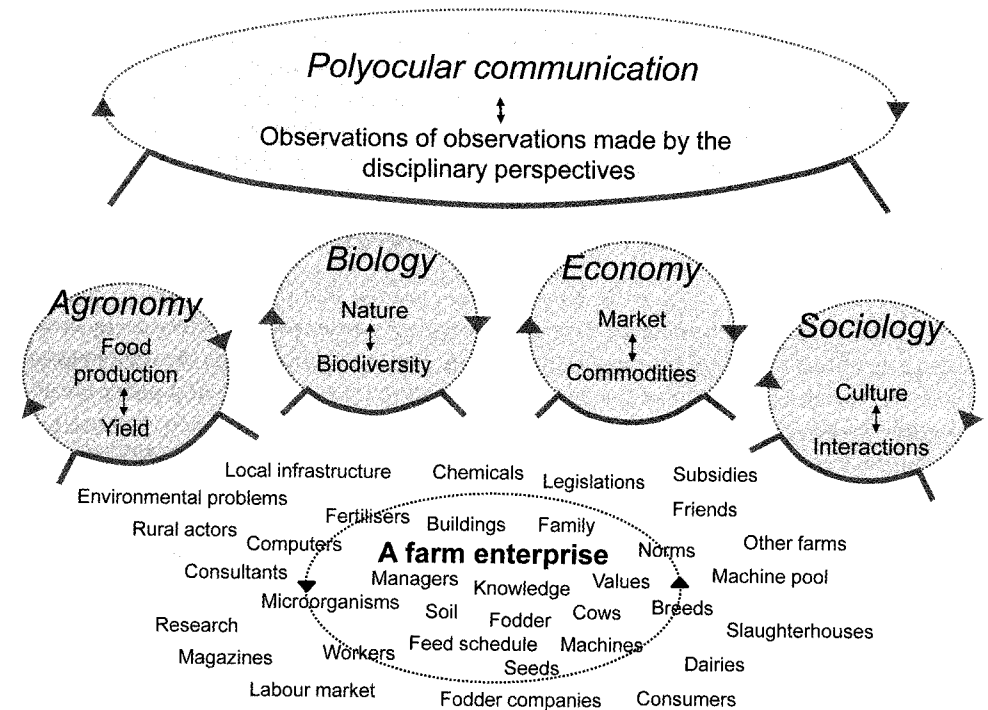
Polyocular communication
↕
Observations of observations made by the disciplinary perspectives

Agronomy
Food production
↕
Yield

Biology
Nature
↕
Biodiversity

Economy
Market
↕
Commodities

Sociology
Culture
↕
Interactions

Local infrastructure
Chemicals
Legislations
Subsidies
Environmental problems
Fertilisers
Buildings
Family
Friends
Rural actors
Computers
A farm enterprise
Norms
Other farms
Consultants
Managers
Knowledge
Values
Machine pool
Microorganisms
Soil
Fodder
Cows
Breeds
Research
Slaughterhouses
Feed schedule
Machines
Magazines
Workers
Seeds
Dairies
Labour market
Fodder companies
Consumers